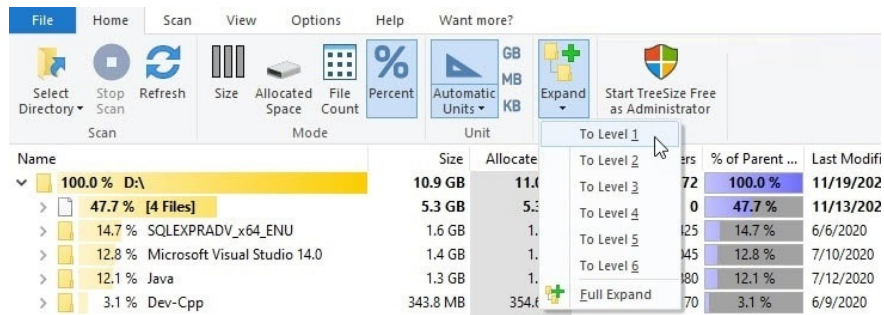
File Home Scan View Options Help Want more?

Select Directory ▾ Stop Scan Refresh
Scan

Size Allocated Space File Count Percent
Mode

Automatic Units ▾ GB MB KB
Unit

Expand ▾

Start TreeSize Free as Administrator

To Level 1
To Level 2
To Level 3
To Level 4
To Level 5
To Level 6
Full Expand

| Name | Size | Allocate | ers | % of Parent ... | Last Modifi |
|---|---|---|---|---|---|
| 100.0 % D:\ | 10.9 GB | 11.0 | 72 | 100.0 % | 11/19/2020 |
| 47.7 % [4 Files] | 5.3 GB | 5.3 | 0 | 47.7 % | 11/13/2020 |
| 14.7 % SQLEXPRADV_x64_ENU | 1.6 GB | 1. | 425 | 14.7 % | 6/6/2020 |
| 12.8 % Microsoft Visual Studio 14.0 | 1.4 GB | 1. | 045 | 12.8 % | 7/10/2020 |
| 12.1 % Java | 1.3 GB | 1. | 480 | 12.1 % | 7/12/2020 |
| 3.1 % Dev-Cpp | 343.8 MB | 354.6 | 70 | 3.1 % | 6/9/2020 |